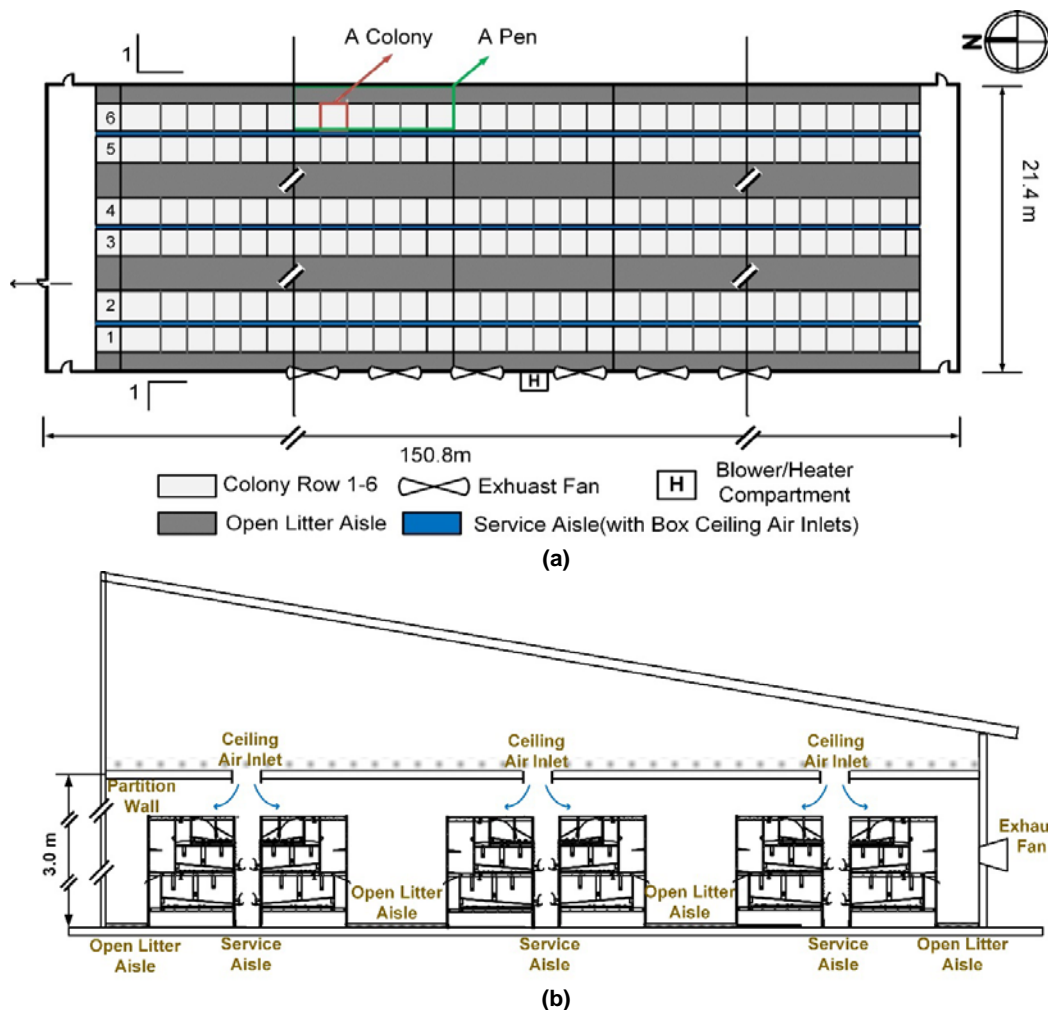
1

A Colony

A Pen

N

6
5
4
3
2
1

21.4 m

H

1

150.8m

Colony Row 1-6

Exhuast Fan

H

Blower/Heater Compartment

Open Litter Aisle

Service Aisle(with Box Ceiling Air Inlets)

(a)

Ceiling Air Inlet

Ceiling Air Inlet

Ceiling Air Inlet

Partition Wall

3.0 m

Exhau Fan

Open Litter Aisle

Open Litter Aisle

Open Litter Aisle

Service Aisle

Service Aisle

Service Aisle

Open Litter Aisle

(b)